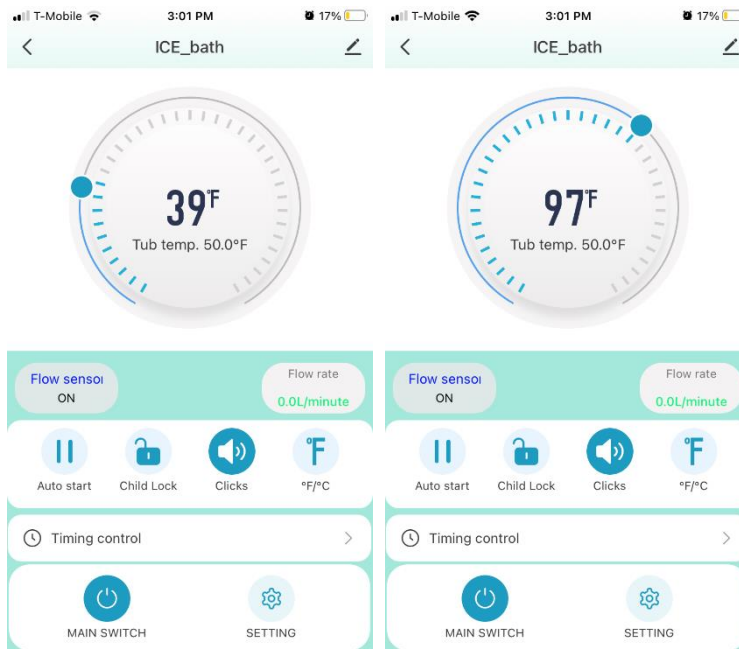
T-Mobile 3:01 PM 17%

ICE_bath

39°F

Tub temp. 50.0°F

Flow sensoı
ON

Flow rate
0.0L/minute

Auto start Child Lock Clicks °F/°C

Timing control

MAIN SWITCH SETTING

T-Mobile 3:01 PM 17%

ICE_bath

97°F

Tub temp. 50.0°F

Flow sensoı
ON

Flow rate
0.0L/minute

Auto start Child Lock Clicks °F/°C

Timing control

MAIN SWITCH SETTING